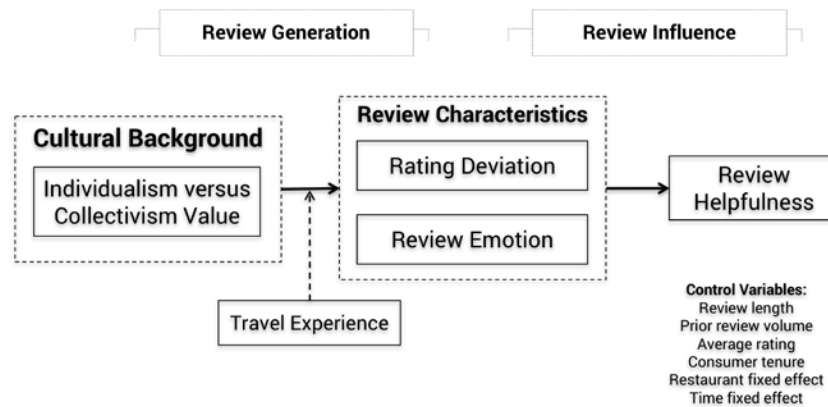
Review Generation

Review Influence

Cultural Background

Individualism versus Collectivism Value

Review Characteristics

Rating Deviation

Review Emotion

Review Helpfulness

Travel Experience

Control Variables:
Review length
Prior review volume
Average rating
Consumer tenure
Restaurant fixed effect
Time fixed effect